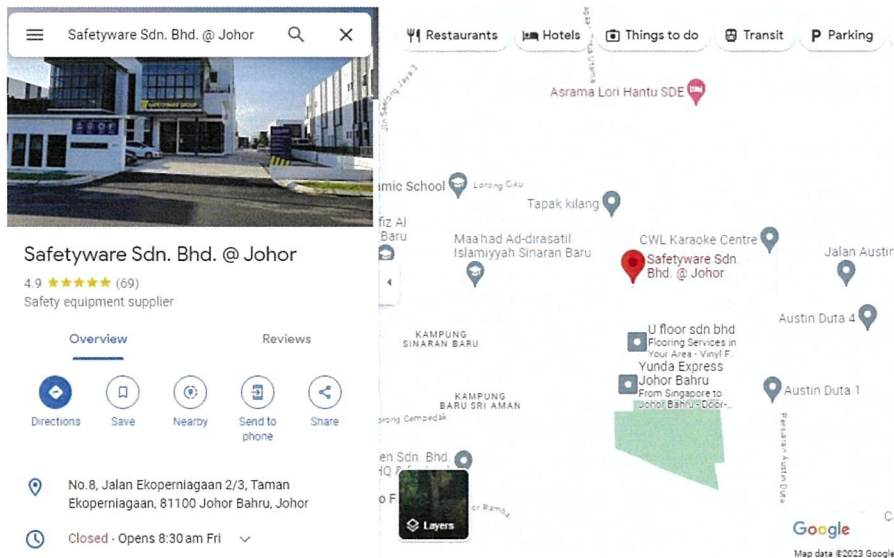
Safetyware Sdn. Bhd. @ Johor

Restaurants
Hotels
Things to do
Transit
Parking

Safetyware Sdn. Bhd. @ Johor
4.9 ★★★★★ (69)
Safety equipment supplier

Overview
Reviews

Directions
Save
Nearby
Send to phone
Share

No.8, Jalan Ekoperniagaan 2/3, Taman Ekoperniagaan, 81100 Johor Bahru, Johor

Closed · Opens 8:30 am Fri

Asrama Lori Hantu SDE
amic School
Lorong Ciku
Tapak kilang
fiz Al Baru
Maa'had Ad-dirasatil Islamiyyah Sinaran Baru
CWL Karaoke Centre
Safetyware Sdn. Bhd. @ Johor
Jalan Austin
Austin Duta 4
KAMPUNG SINARAN BARU
U floor sdn bhd
Flooring Services in Your Area - Vinyl F...
Yunda Express Johor Bahru
From Singapore to Johor Bahru - Door-...
Austin Duta 1
KAMPUNG BARU SRI AMAN
orong Cempedak
en Sdn. Bhd. HQ
o F
Layers
Persiaran Austin Duta
Jln Sedong Jaya 3
Google
Map data ©2023 Google